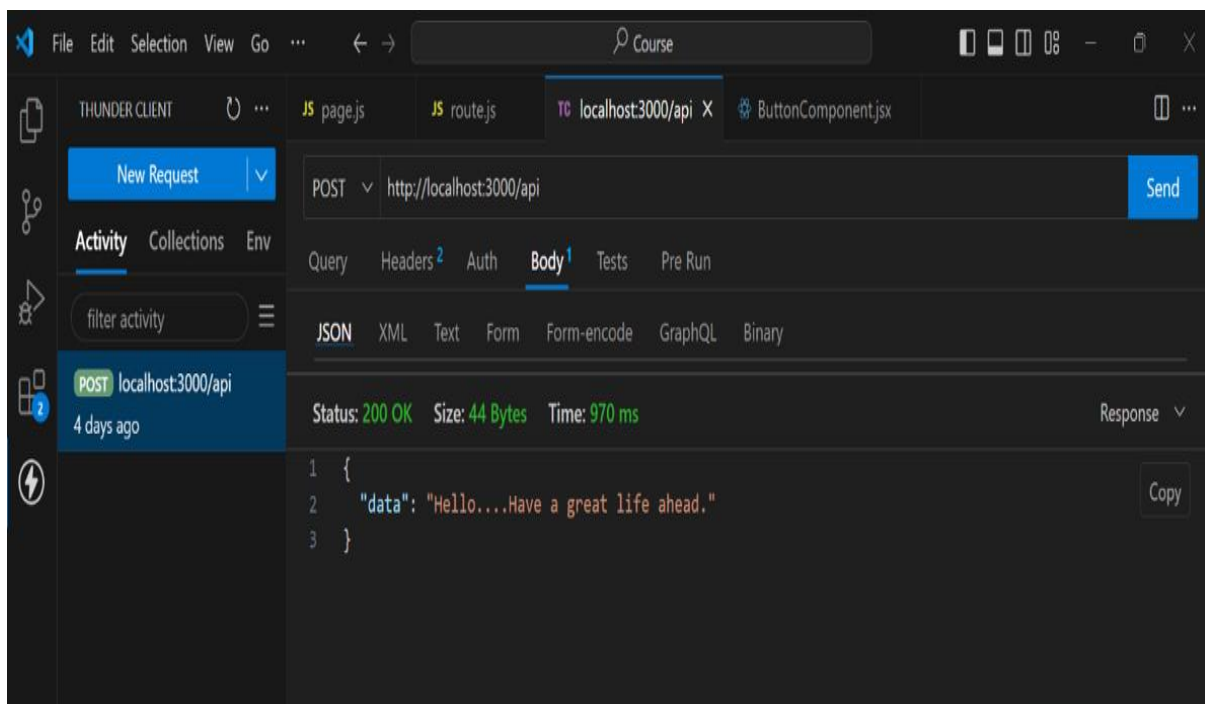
File Edit Selection View Go ··· ← → Course

THUNDER CLIENT ···

New Request

Activity Collections Env

filter activity

POST localhost:3000/api
4 days ago

JS page.js JS route.js TC localhost:3000/api × ButtonComponent.jsx

POST http://localhost:3000/api Send

Query Headers 2 Auth Body 1 Tests Pre Run

JSON XML Text Form Form-encode GraphQL Binary

Status: 200 OK Size: 44 Bytes Time: 970 ms Response

1 {
2 "data": "Hello....Have a great life ahead."
3 }

Copy